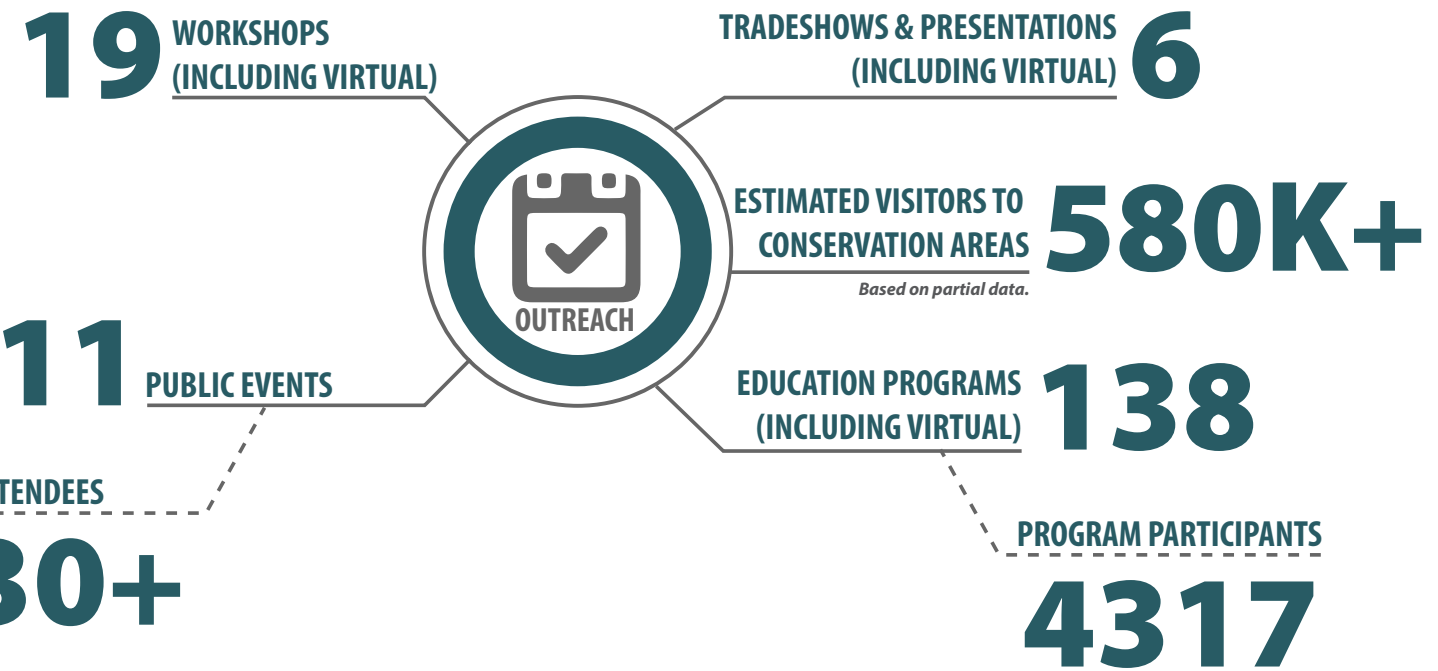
19 WORKSHOPS (INCLUDING VIRTUAL)

TRADESHOWS & PRESENTATIONS (INCLUDING VIRTUAL) 6

OUTREACH

ESTIMATED VISITORS TO CONSERVATION AREAS 580K+

Based on partial data.

11 PUBLIC EVENTS

TENDEES

30+

EDUCATION PROGRAMS (INCLUDING VIRTUAL) 138

PROGRAM PARTICIPANTS

4317